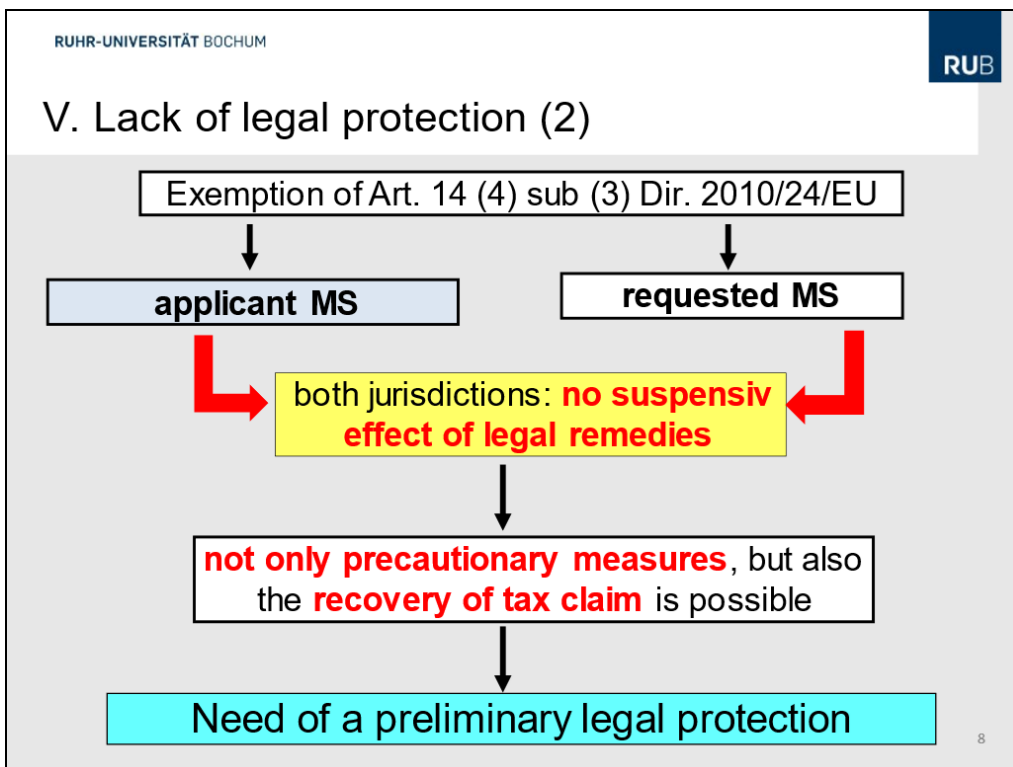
RUHR-UNIVERSITÄT BOCHUM

RUB

V. Lack of legal protection (2)

Exemption of Art. 14 (4) sub (3) Dir. 2010/24/EU

applicant MS

requested MS

both jurisdictions: no suspensiv effect of legal remedies

not only precautionary measures, but also the recovery of tax claim is possible

Need of a preliminary legal protection

8